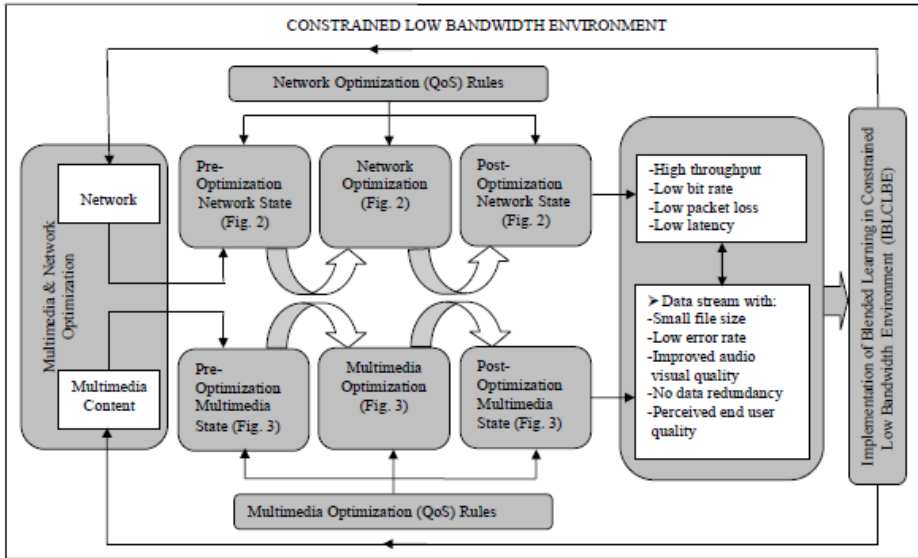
CONSTRAINED LOW BANDWIDTH ENVIRONMENT

Network Optimization (QoS) Rules

Multimedia & Network Optimization

Network

Multimedia Content

Pre-Optimization Network State (Fig. 2)

Network Optimization (Fig. 2)

Post-Optimization Network State (Fig. 2)

-High throughput
-Low bit rate
-Low packet loss
-Low latency

➤ Data stream with:
-Small file size
-Low error rate
-Improved audio visual quality
-No data redundancy
-Perceived end user quality

Pre-Optimization Multimedia State (Fig. 3)

Multimedia Optimization (Fig. 3)

Post-Optimization Multimedia State (Fig. 3)

Multimedia Optimization (QoS) Rules

Implementation of Blended Learning in Constrained Low Bandwidth Environment (IBLCLBE)